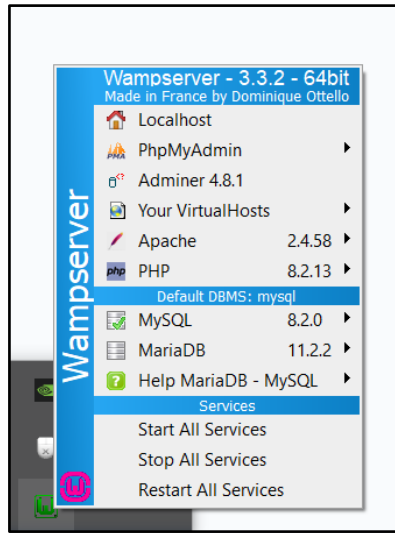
Wampserver - 3.3.2 - 64bit
Made in France by Dominique Ottello

Wampserver

Localhost
PhpMyAdmin
Adminer 4.8.1
Your VirtualHosts
Apache 2.4.58
PHP 8.2.13
Default DBMS: mysql
MySQL 8.2.0
MariaDB 11.2.2
Help MariaDB - MySQL
Services
Start All Services
Stop All Services
Restart All Services